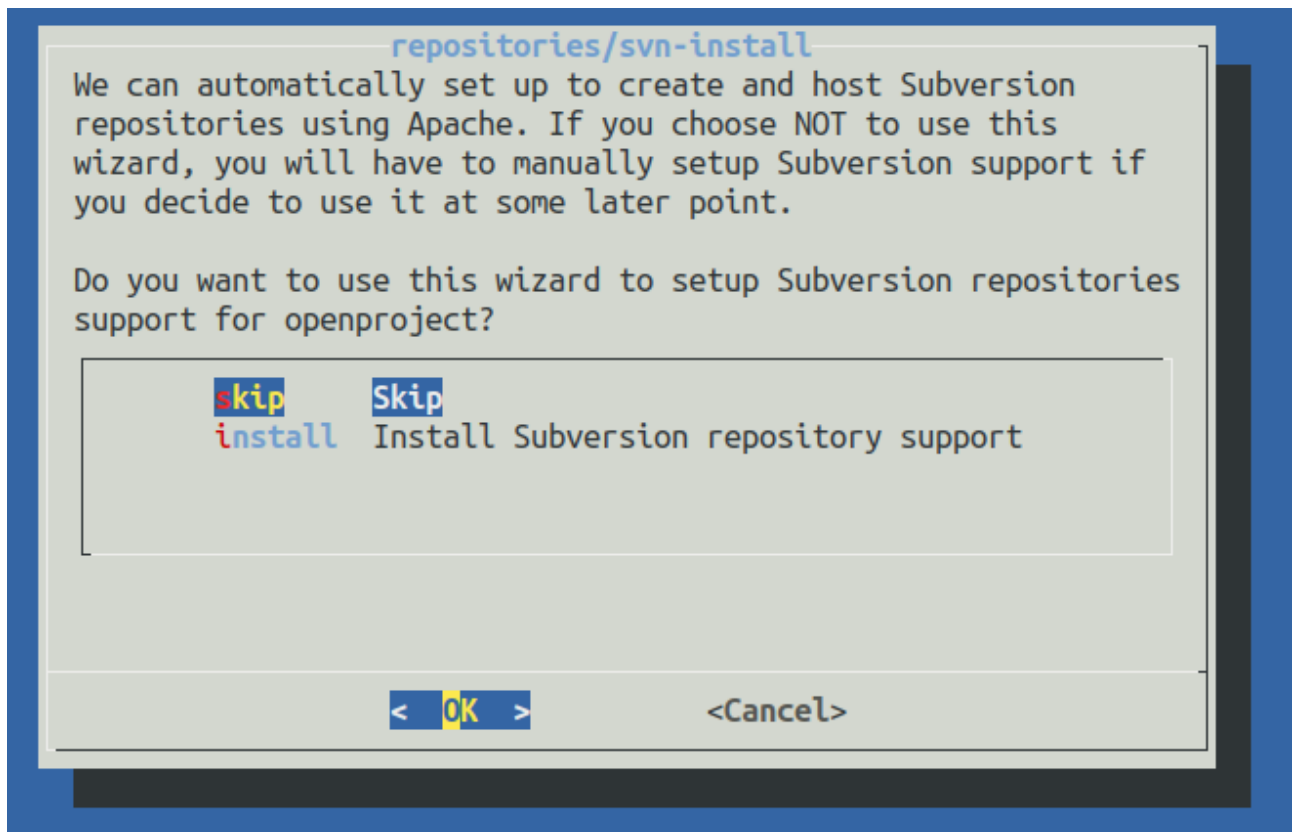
repositories/svn-install

We can automatically set up to create and host Subversion repositories using Apache. If you choose NOT to use this wizard, you will have to manually setup Subversion support if you decide to use it at some later point.

Do you want to use this wizard to setup Subversion repositories support for openproject?

skip Skip
install Install Subversion repository support

< OK > <Cancel>